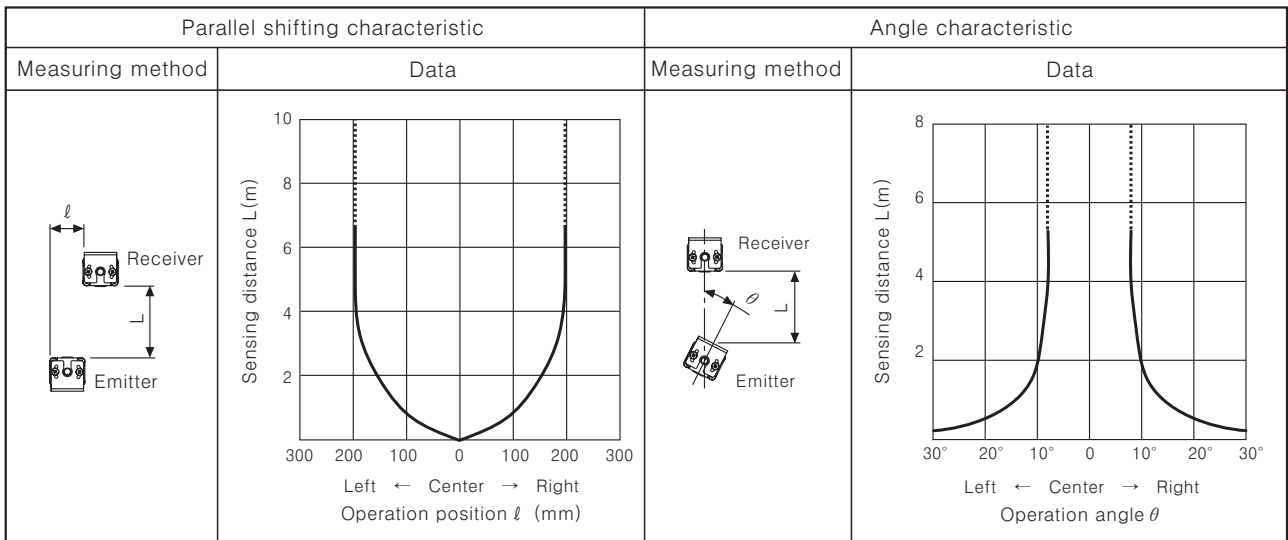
| Parallel shifting characteristic | | Angle characteristic | |
|---|---|---|---|
| Measuring method | Data | Measuring method | Data |
| $\ell$ Receiver L Emitter | 10 8 6 4 2 Sensing distance L(m) 300 200 100 0 100 200 300 Left ← Center → Right Operation position $\ell$ (mm) | Receiver $\theta$ L Emitter | 8 6 4 2 Sensing distance L(m) 30° 20° 10° 0 10° 20° 30° Left ← Center → Right Operation angle $\theta$ |